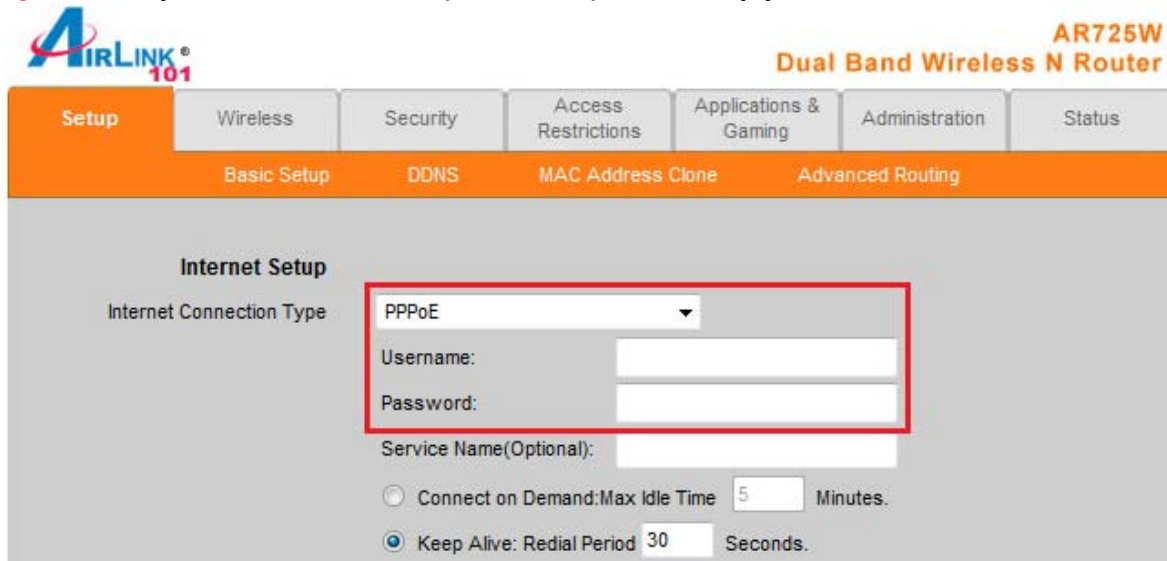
AIRLINK® 101

AR725W
Dual Band Wireless N Router

Setup | Wireless | Security | Access Restrictions | Applications & Gaming | Administration | Status

Basic Setup | DDNS | MAC Address Clone | Advanced Routing

Internet Setup

Internet Connection Type
PPPoE
Username:
Password:
Service Name(Optional):
Connect on Demand:Max Idle Time 5 Minutes.
Keep Alive: Redial Period 30 Seconds.